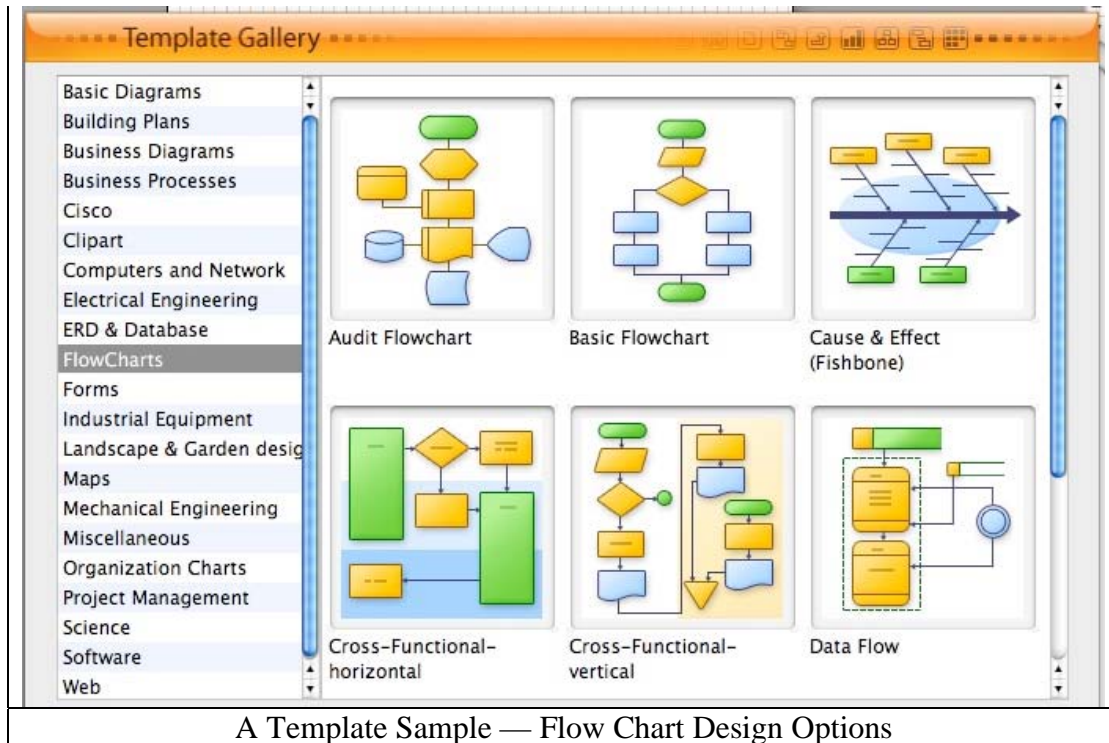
Template Gallery

Basic Diagrams
Building Plans
Business Diagrams
Business Processes
Cisco
Clipart
Computers and Network
Electrical Engineering
ERD & Database
FlowCharts
Forms
Industrial Equipment
Landscape & Garden desig
Maps
Mechanical Engineering
Miscellaneous
Organization Charts
Project Management
Science
Software
Web

Audit Flowchart

Basic Flowchart

Cause & Effect (Fishbone)

Cross-Functional-horizontal

Cross-Functional-vertical

Data Flow

A Template Sample — Flow Chart Design Options